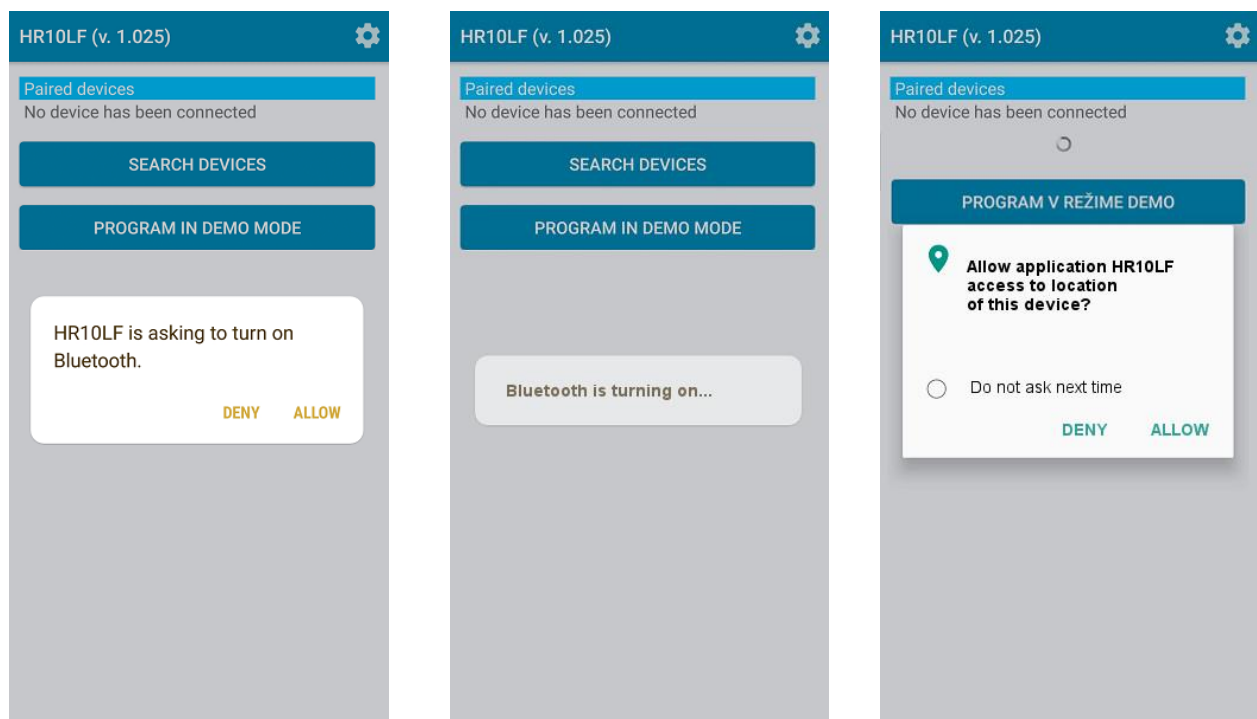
HR10LF (v. 1.025)

Paired devices
No device has been connected

SEARCH DEVICES

PROGRAM IN DEMO MODE

HR10LF is asking to turn on Bluetooth.

DENY ALLOW

HR10LF (v. 1.025)

Paired devices
No device has been connected

SEARCH DEVICES

PROGRAM IN DEMO MODE

Bluetooth is turning on...

HR10LF (v. 1.025)

Paired devices
No device has been connected

PROGRAM V REŽIME DEMO

Allow application HR10LF access to location of this device?

Do not ask next time

DENY ALLOW